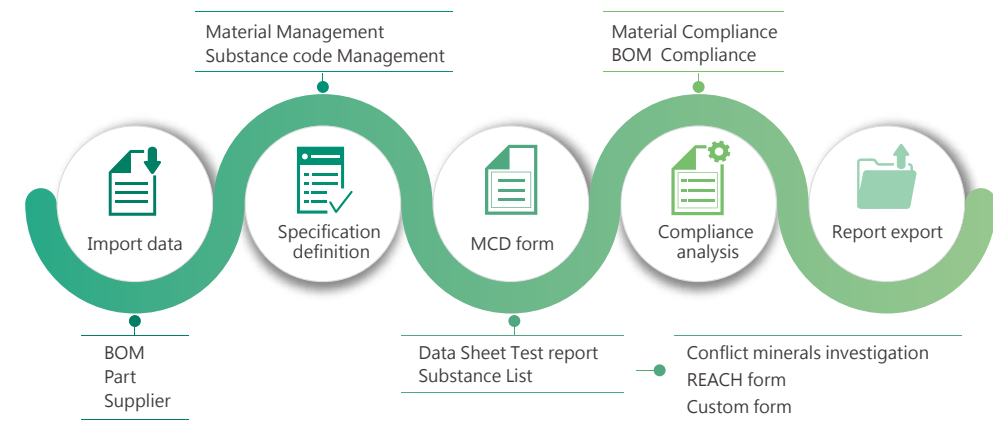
Material Management
Substance code Management

Material Compliance
BOM Compliance

Import data

Specification definition

MCD form

Compliance analysis

Report export

BOM
Part
Supplier

Data Sheet Test report
Substance List

Conflict minerals investigation
REACH form
Custom form